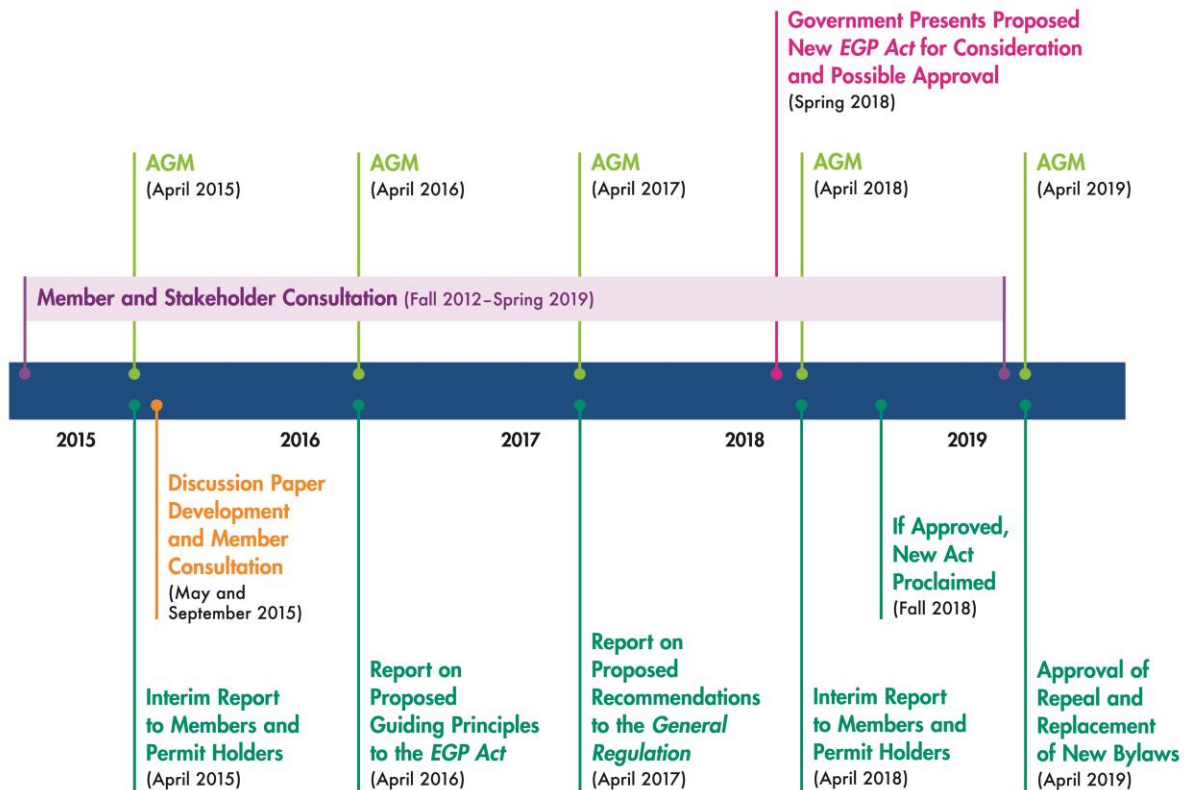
Government Presents Proposed New EGP Act for Consideration and Possible Approval
(Spring 2018)

AGM
(April 2015)

AGM
(April 2016)

AGM
(April 2017)

AGM
(April 2018)

AGM
(April 2019)

Member and Stakeholder Consultation (Fall 2012–Spring 2019)

2015

2016

2017

2018

2019

Discussion Paper Development and Member Consultation
(May and September 2015)

If Approved, New Act Proclaimed
(Fall 2018)

Interim Report to Members and Permit Holders
(April 2015)

Report on Proposed Guiding Principles to the EGP Act
(April 2016)

Report on Proposed Recommendations to the General Regulation
(April 2017)

Interim Report to Members and Permit Holders
(April 2018)

Approval of Repeal and Replacement of New Bylaws
(April 2019)